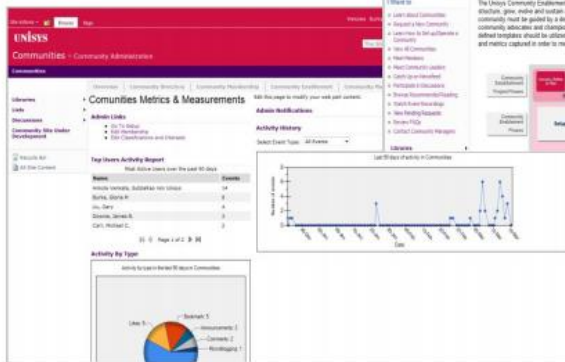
UNISYS

Communities - Community Administration

Communities

Libraries
Lists
Discussions
Community Site Under Development

Recycle Bin
All Site Content

Overview | Community Directory | Community Membership | Community Enablement | Community Pla

Comunities Metrics & Measurements

Admin Links
Go To Setup
Edit Membership
Edit Classifications and Channels

Admin Notifications

Edit this page to modify your web part content.

Activity History

Select Event Type: All Events

Last 90 days of activity in Communities

Top Users Activity Report

Most Active Users over the last 90 days

| Name | Events |
|---|---|
| Amote Venkata, Subbarao nov Unisys | 14 |
| Burke, Gloria R | 6 |
| Liu, Darn | 4 |
| Downie, James R. | 3 |
| Carr, Michael C. | 2 |

Page 1 of 2

Activity by Type

Activity by type in the last 90 days in Communities

Likes 5
Bookmark 5
Announcements 2
Comments 2
Microblogging 1

Number of events

Date

Learn about Communities
Request a New Community
Learn How to Set up/Operate a Community
View All Communities
Meet Members
Meet Community Leaders
Catch Up on Newsfeed
Participate in Discussions
Browse Recommended Reading
Watch Event Recordings
View Pending Requests
Review FAQs
Contact Community Managers

Libraries

The Unisys Community Enablement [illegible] structure, grow, evolve and sustain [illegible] community must be guided by a de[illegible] community advocates and champio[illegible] defined templates should be utilized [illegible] and metrics captured in order to m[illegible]

Community Establishment Proposal Process

Community Enablement Process